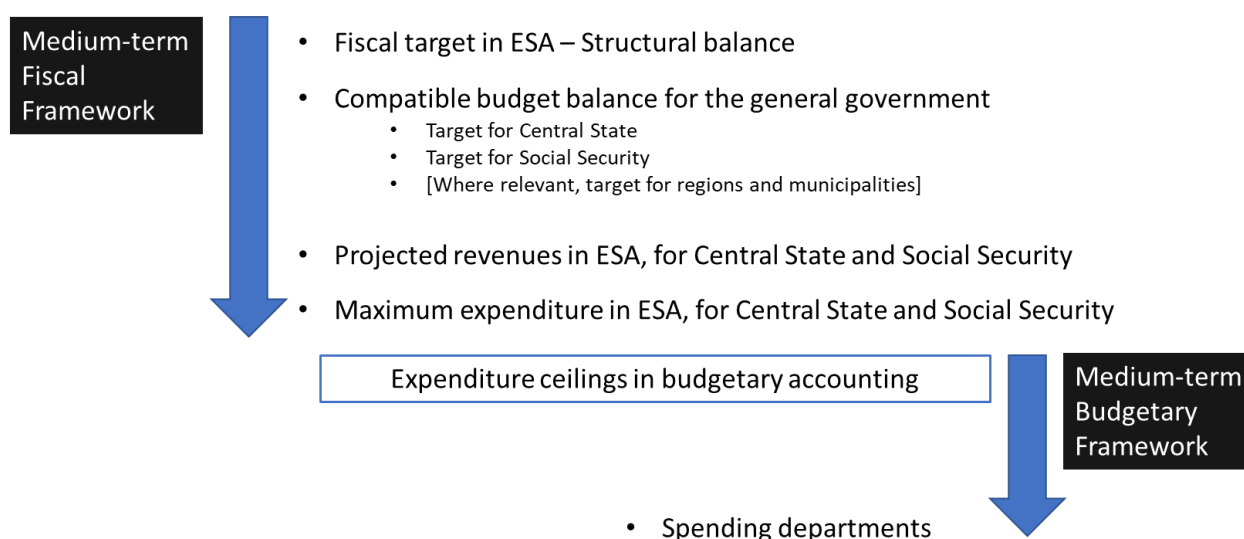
Medium-term Fiscal Framework

- Fiscal target in ESA – Structural balance
- Compatible budget balance for the general government
  - Target for Central State
  - Target for Social Security
  - [Where relevant, target for regions and municipalities]
- Projected revenues in ESA, for Central State and Social Security
- Maximum expenditure in ESA, for Central State and Social Security

Expenditure ceilings in budgetary accounting

Medium-term Budgetary Framework

- Spending departments